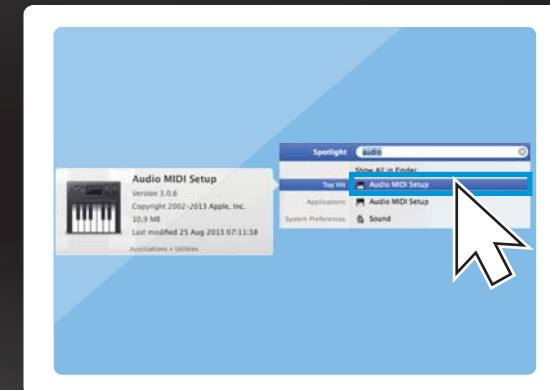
Audio MIDI Setup
Version 3.0.6
Copyright 2002–2013 Apple, Inc.
10,9 MB
Last modified 25 Aug 2013 07:11:18

Applications > Utilities

Spotlight audio

Show All in Finder

Top Hit Audio MIDI Setup

Applications Audio MIDI Setup

System Preferences Sound